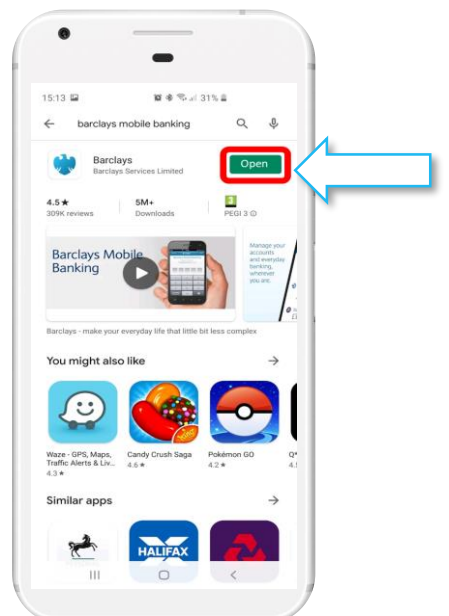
15:13

31%

barclays mobile banking

Barclays
Barclays Services Limited

Open

4.5 ★
309K reviews

5M+
Downloads

PEGI 3

Barclays Mobile Banking

Manage your accounts and everyday banking, wherever you are.

Barclays - make your everyday life that little bit less complex

You might also like

Waze - GPS, Maps, Traffic Alerts & Liv...
4.3 ★

Candy Crush Saga
4.6 ★

Pokémon GO
4.2 ★

Similar apps

HALIFAX